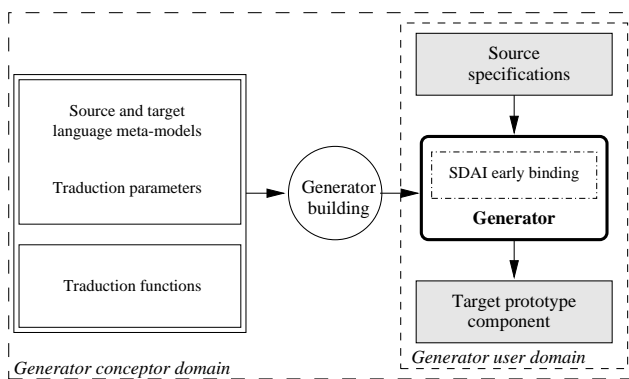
Source and target language meta-models

Traduction parameters

Traduction functions

Generator building

Source specifications

SDAI early binding

Generator

Target prototype component

Generator conceptor domain

Generator user domain